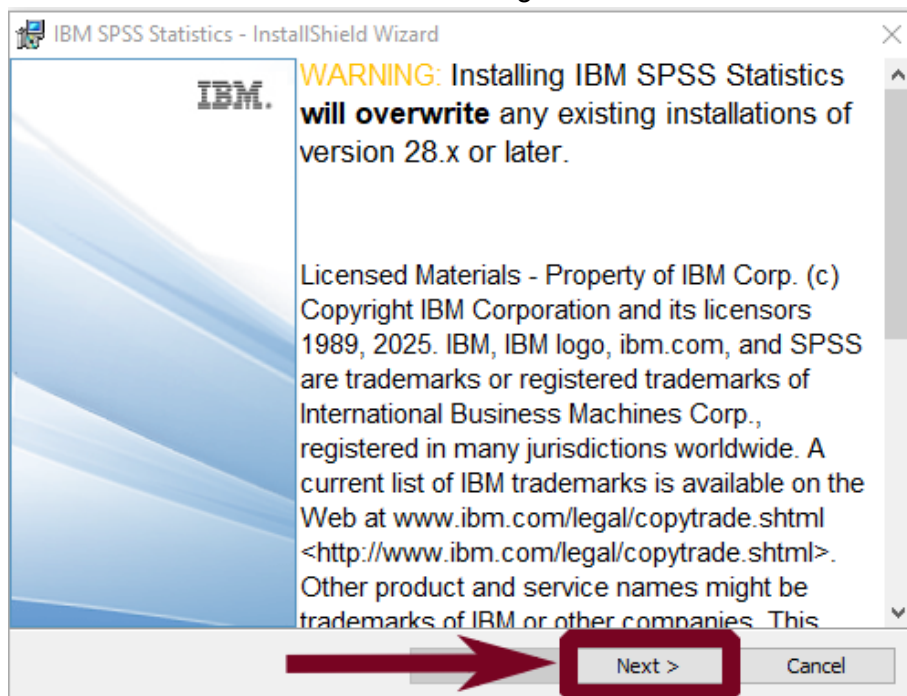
IBM SPSS Statistics - InstallShield Wizard

IBM.

WARNING: Installing IBM SPSS Statistics **will overwrite** any existing installations of version 28.x or later.

Licensed Materials - Property of IBM Corp. (c) Copyright IBM Corporation and its licensors 1989, 2025. IBM, IBM logo, ibm.com, and SPSS are trademarks or registered trademarks of International Business Machines Corp., registered in many jurisdictions worldwide. A current list of IBM trademarks is available on the Web at www.ibm.com/legal/copytrade.shtml <http://www.ibm.com/legal/copytrade.shtml>. Other product and service names might be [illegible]

Next >

Cancel